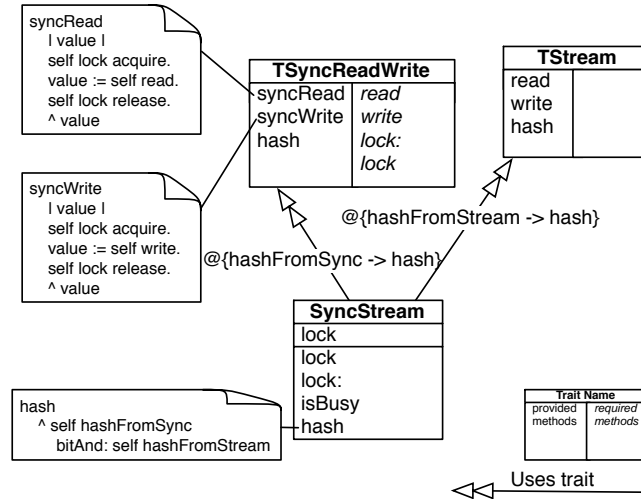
syncRead
| value |
self lock acquire.
value := self read.
self lock release.
^ value

TSyncReadWrite
| syncRead | read |
|---|---|
| syncWrite | write |
| hash | lock: |
| | lock |

TStream
| read | |
|---|---|
| write | |
| hash | |

syncWrite
| value |
self lock acquire.
value := self write.
self lock release.
^ value

@{hashFromStream -> hash}

@{hashFromSync -> hash}

SyncStream
lock
lock
lock:
isBusy
hash

hash
^ self hashFromSync
bitAnd: self hashFromStream

Trait Name
| provided methods | required methods |
|---|---|

Uses trait